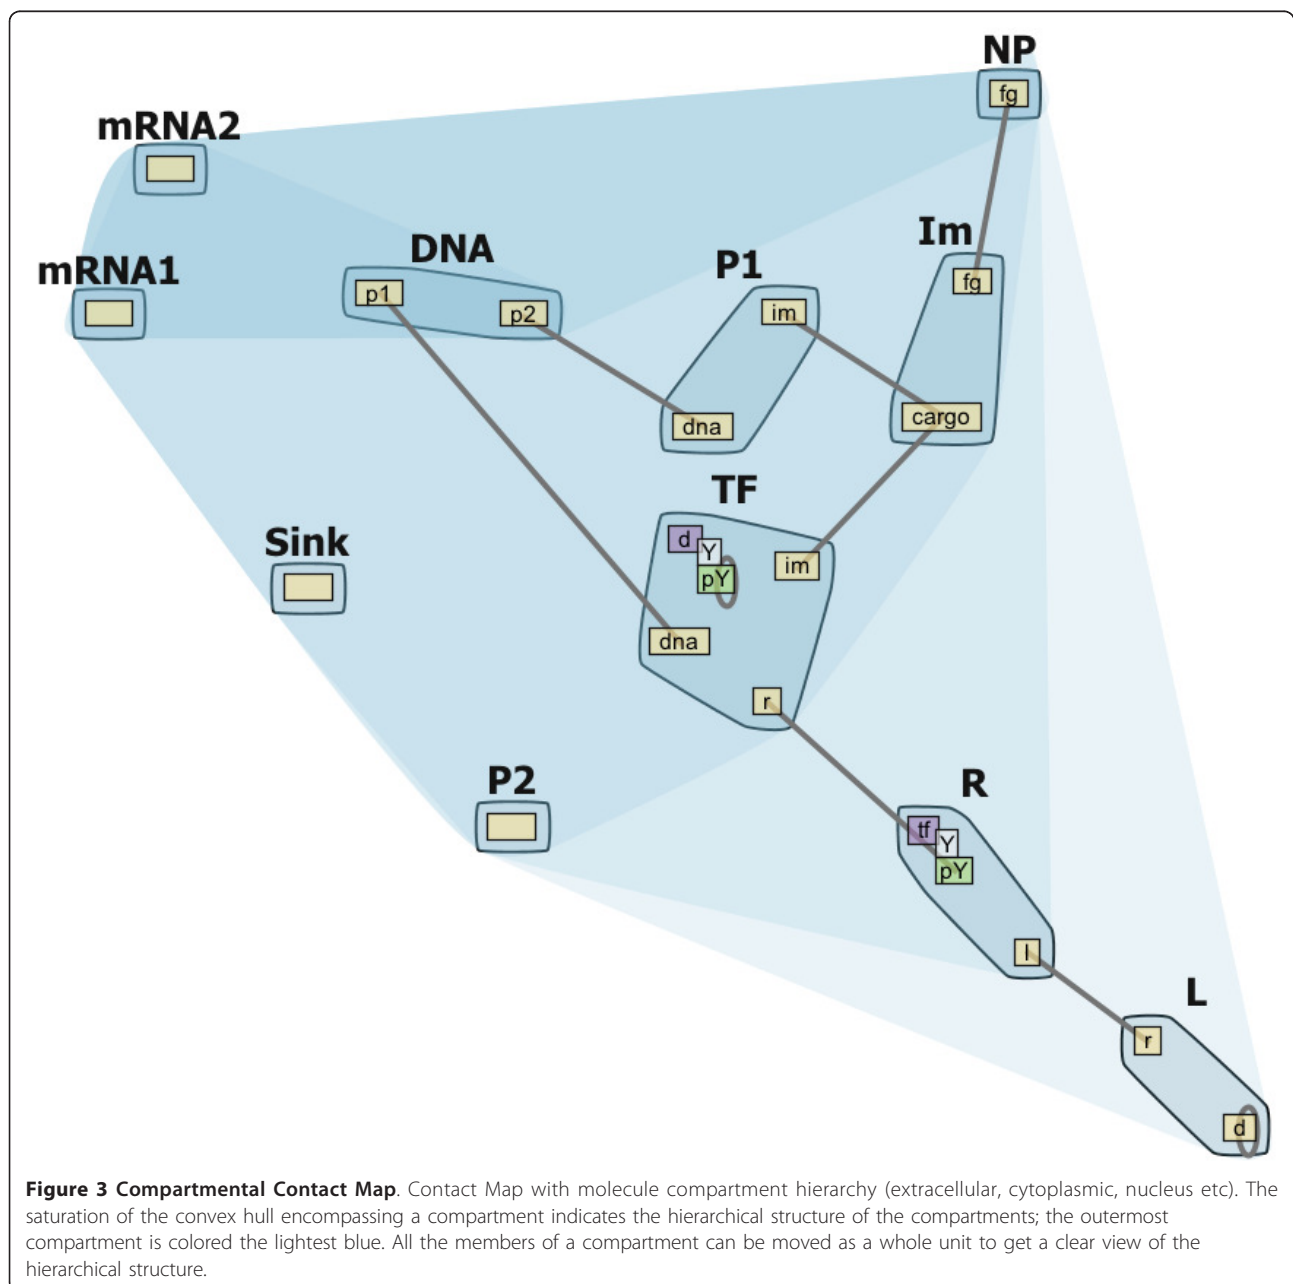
NP
fg

mRNA2

mRNA1

DNA
p1
p2

P1
im
dna

Im
fg
cargo

TF
d
Y
pY
im
dna
r

Sink

P2

R
tf
Y
pY
l

L
r
d

**Figure 3 Compartmental Contact Map**. Contact Map with molecule compartment hierarchy (extracellular, cytoplasmic, nucleus etc). The saturation of the convex hull encompassing a compartment indicates the hierarchical structure of the compartments; the outermost compartment is colored the lightest blue. All the members of a compartment can be moved as a whole unit to get a clear view of the hierarchical structure.